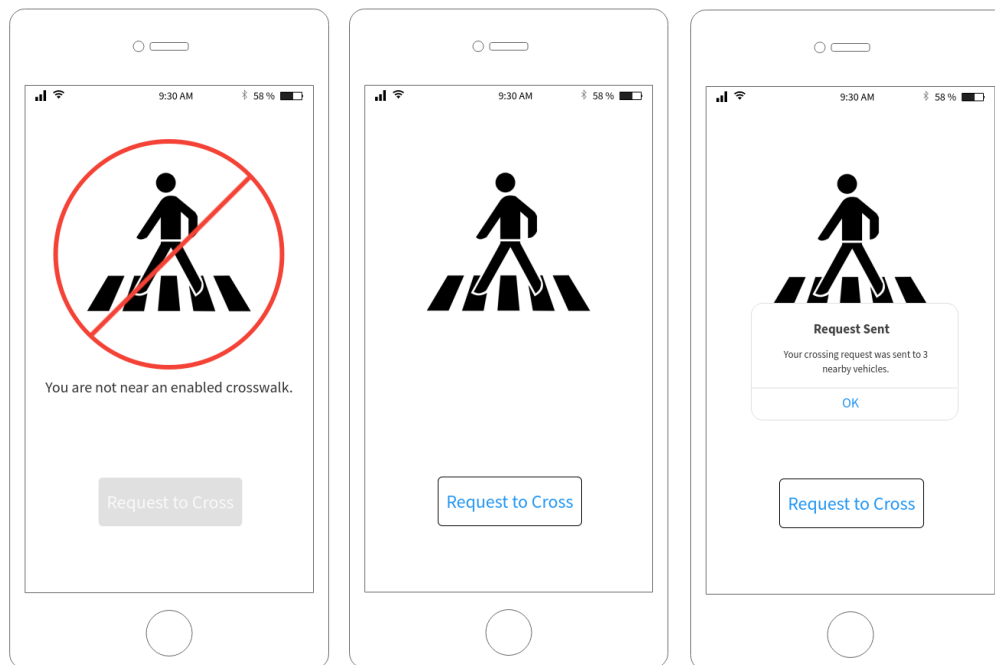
9:30 AM
58 %

You are not near an enabled crosswalk.

Request to Cross

9:30 AM
58 %

Request to Cross

9:30 AM
58 %

Request Sent

Your crossing request was sent to 3 nearby vehicles.

OK

Request to Cross